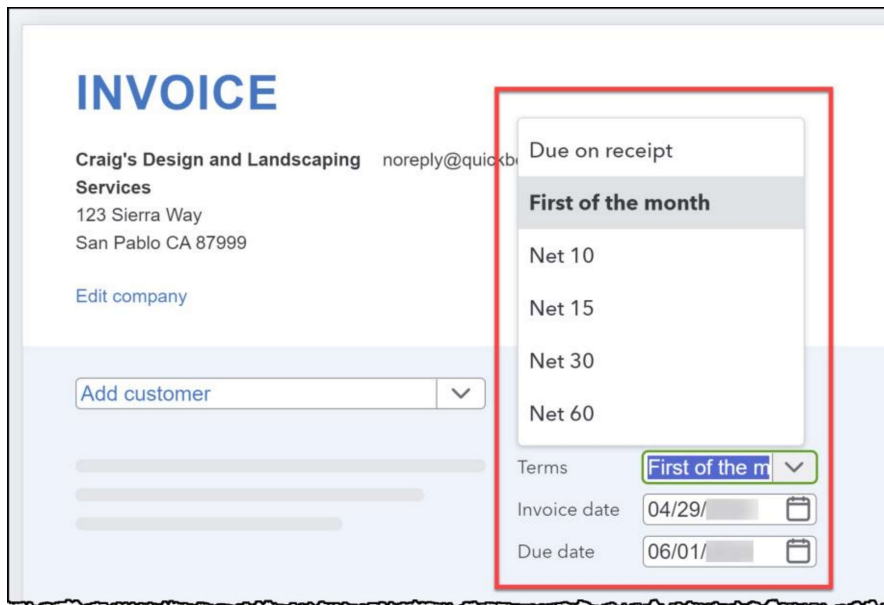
INVOICE

Craig's Design and Landscaping Services
123 Sierra Way
San Pablo CA 87999

noreply@quickb

Edit company

Due on receipt
First of the month
Net 10
Net 15
Net 30
Net 60

Add customer

Terms First of the m

Invoice date 04/29/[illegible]

Due date 06/01/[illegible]